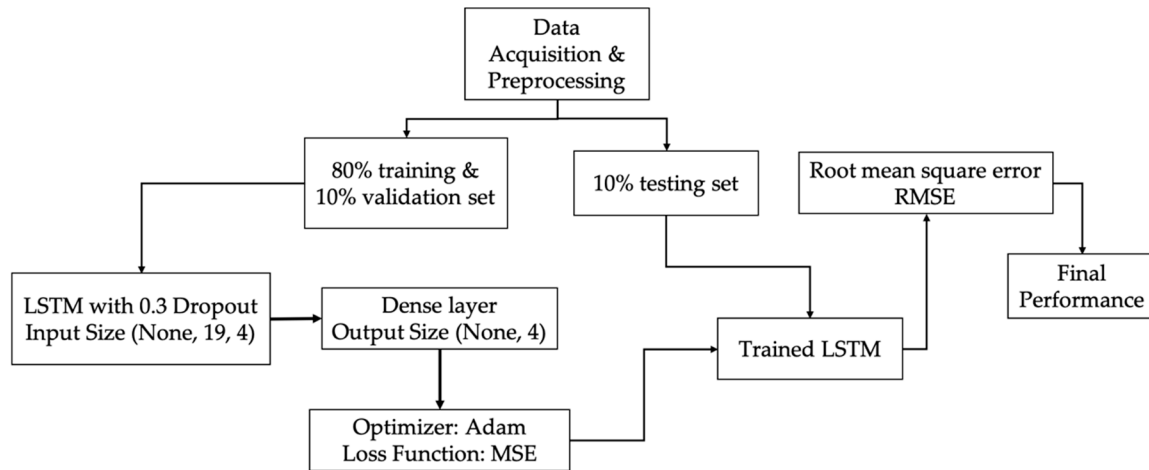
Data Acquisition & Preprocessing

80% training & 10% validation set

10% testing set

Root mean square error RMSE

Final Performance

LSTM with 0.3 Dropout Input Size (None, 19, 4)

Dense layer Output Size (None, 4)

Trained LSTM

Optimizer: Adam Loss Function: MSE